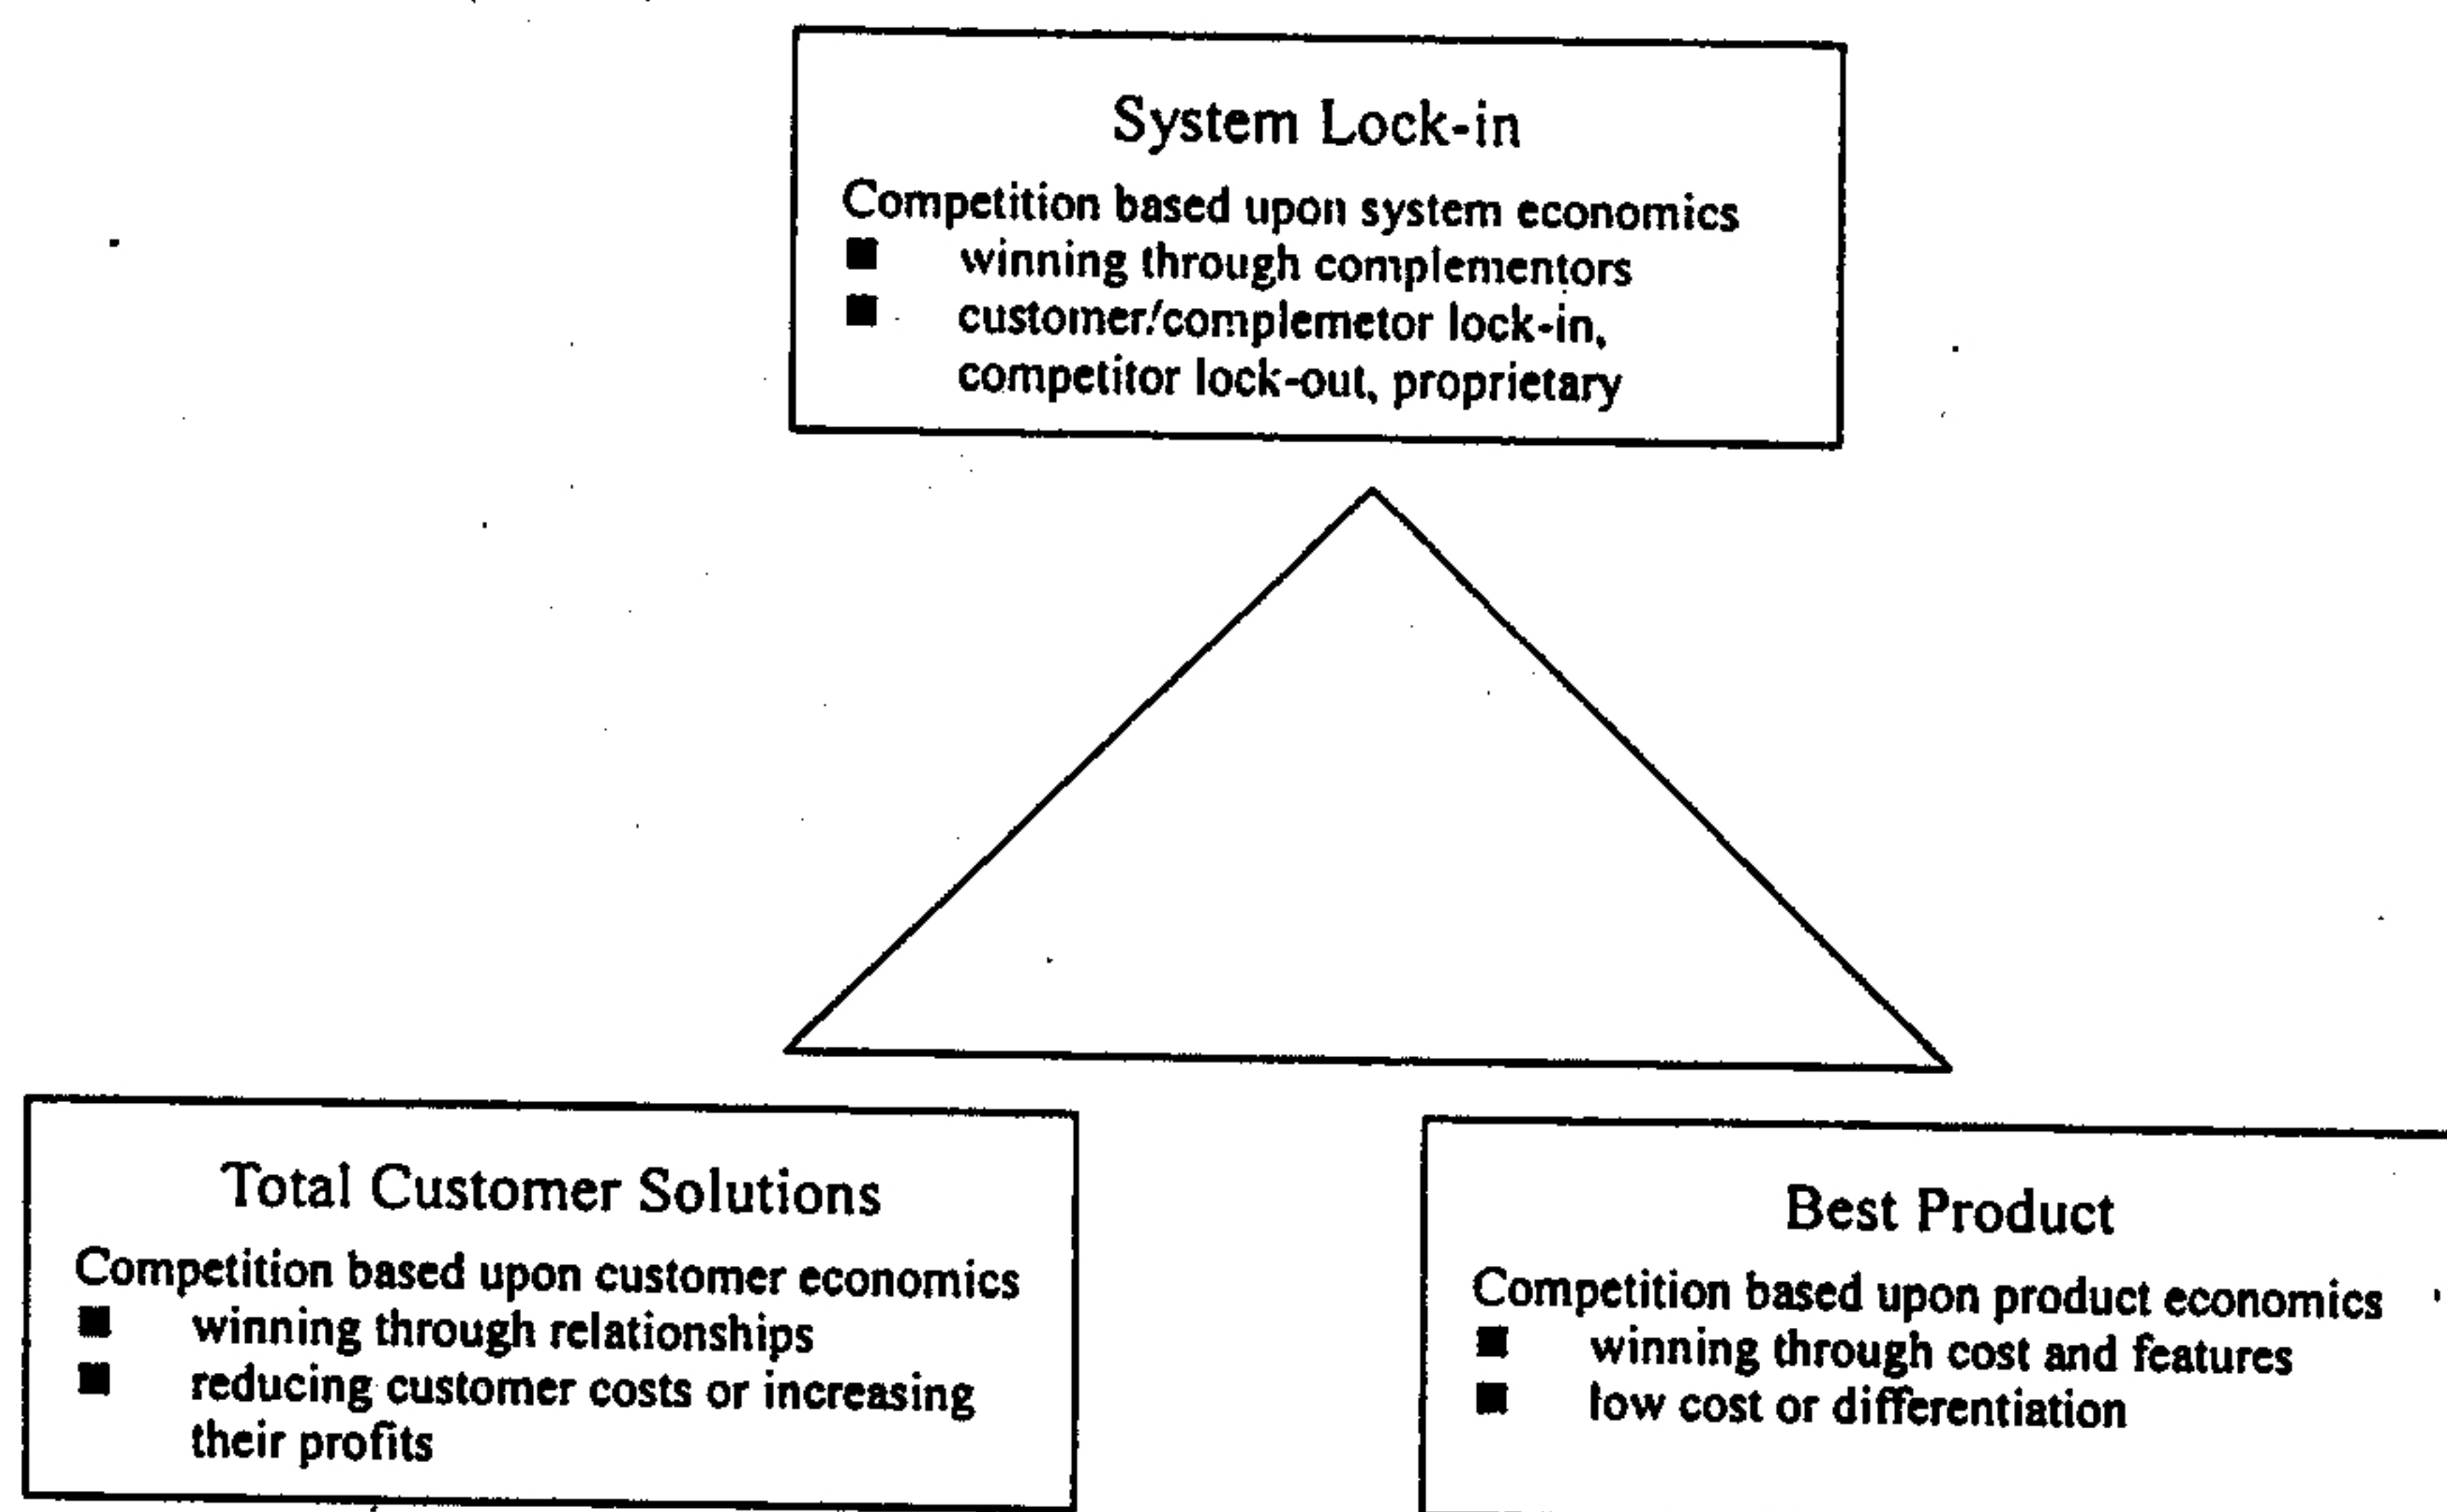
System Lock-in

Competition based upon system economics
■ winning through complementors
■ customer/complemetor lock-in, competitor lock-out, proprietary

Total Customer Solutions

Competition based upon customer economics
■ winning through relationships
■ reducing customer costs or increasing their profits

Best Product

Competition based upon product economics
■ winning through cost and features
■ low cost or differentiation